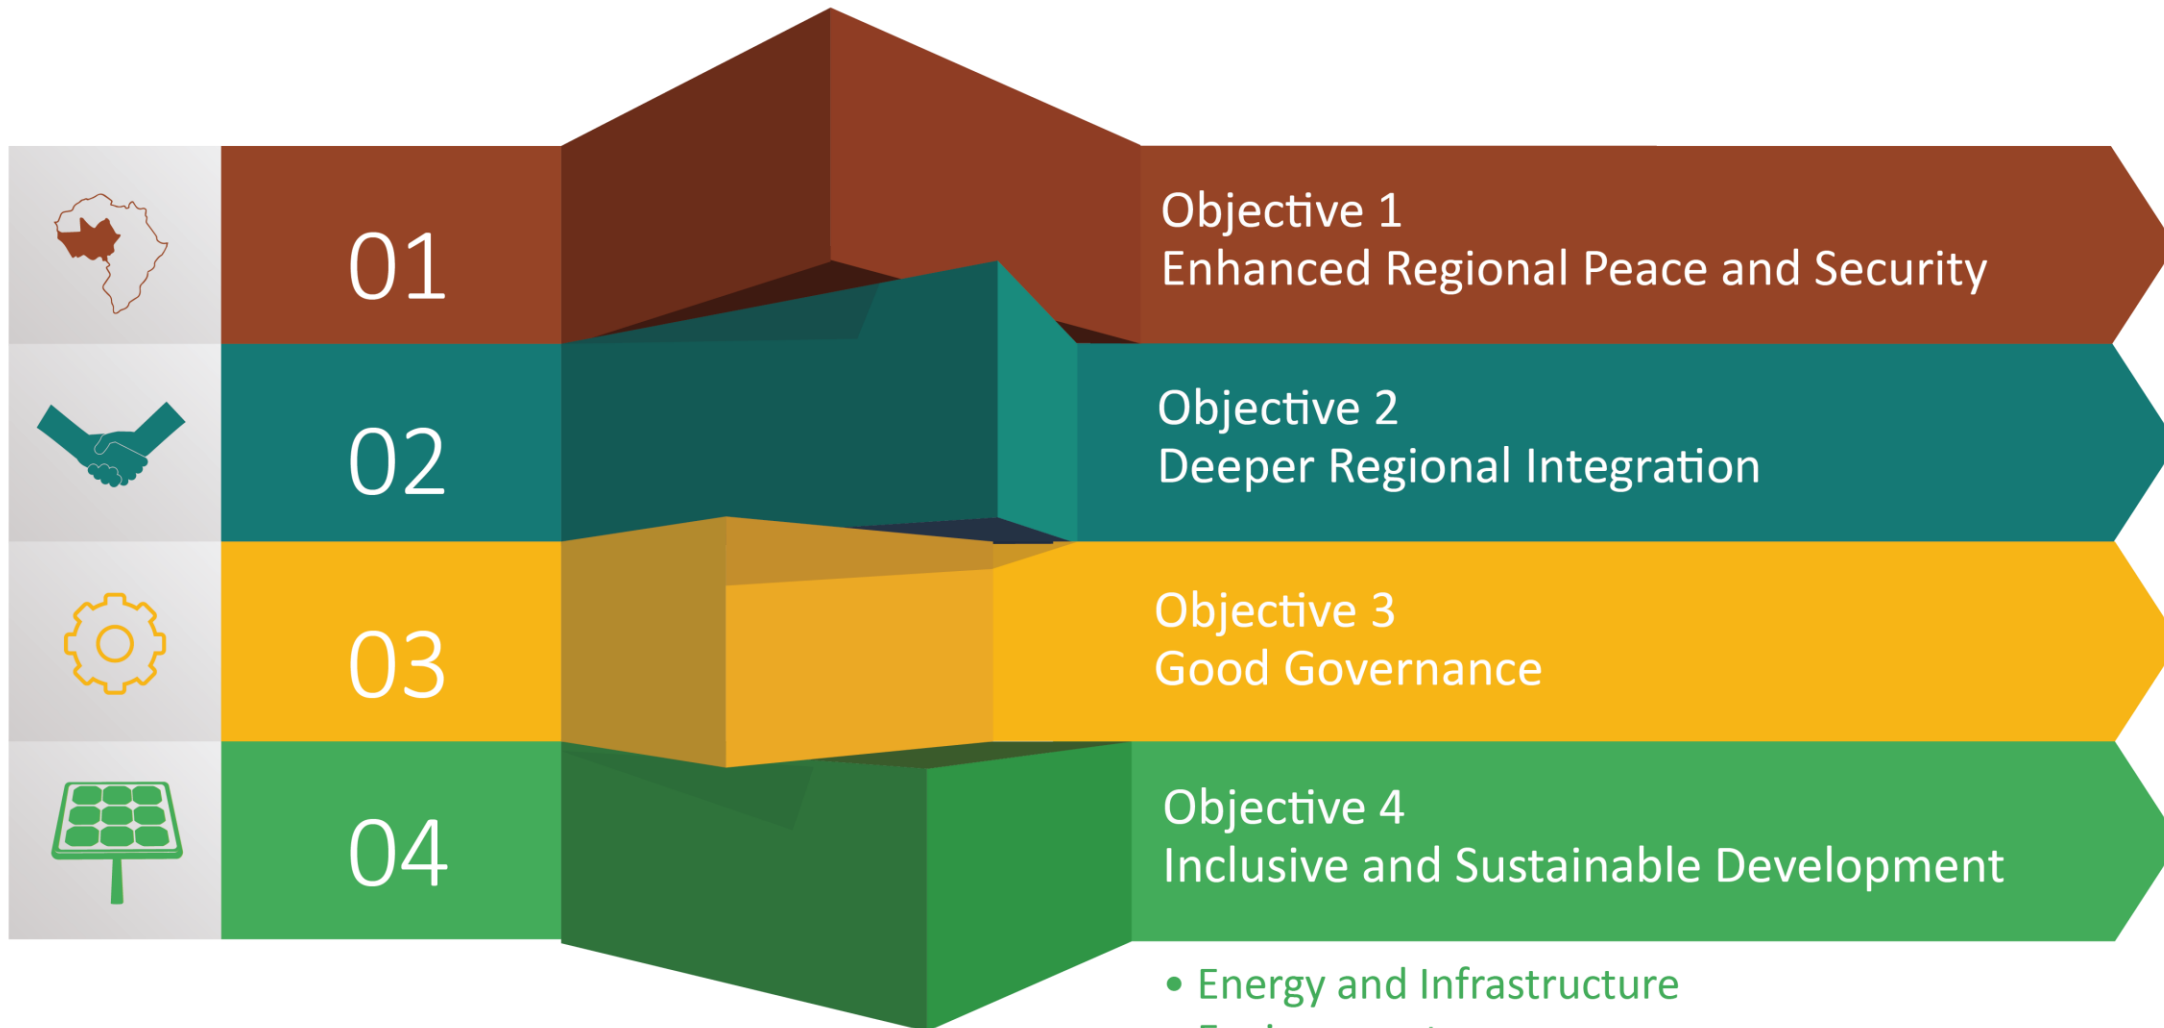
01

Objective 1
Enhanced Regional Peace and Security

02

Objective 2
Deeper Regional Integration

03

Objective 3
Good Governance

04

Objective 4
Inclusive and Sustainable Development

• Energy and Infrastructure
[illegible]